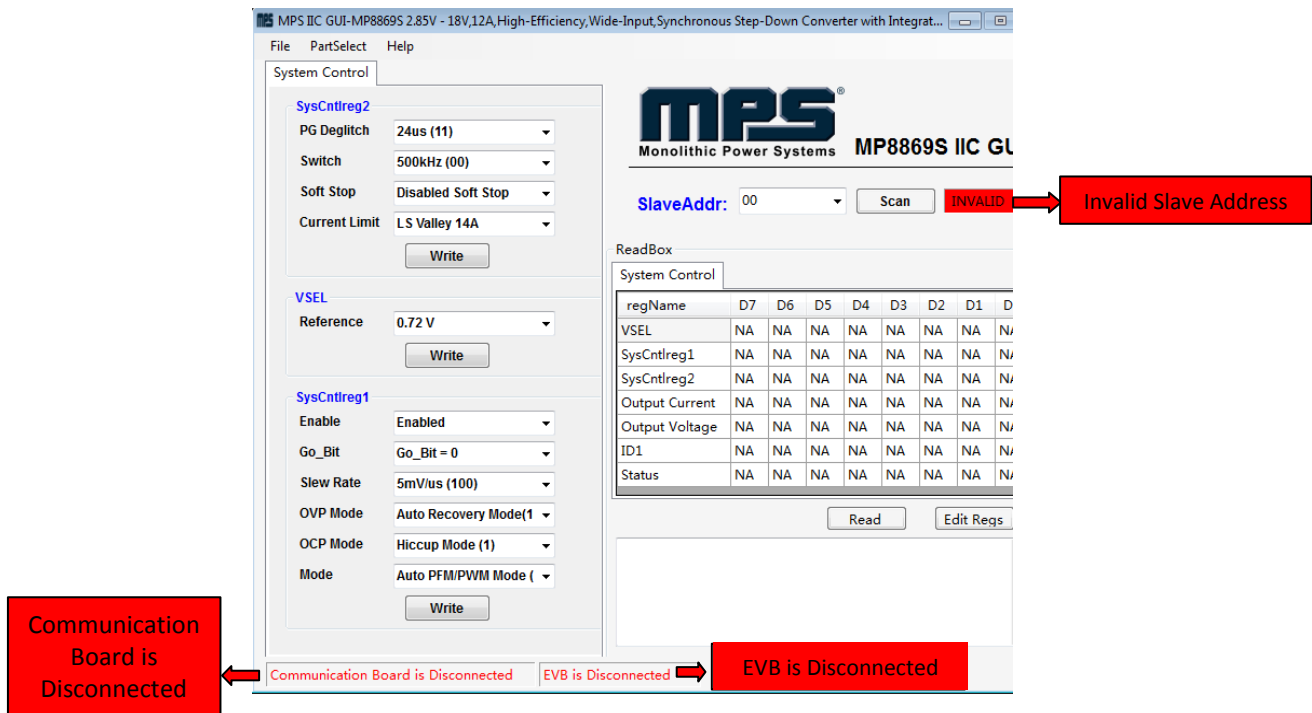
MPS IIC GUI-MP8869S 2.85V - 18V,12A,High-Efficiency,Wide-Input,Synchronous Step-Down Converter with Integrat...

File PartSelect Help

System Control

SysCntlreg2

PG Deglitch 24us (11)

Switch 500kHz (00)

Soft Stop Disabled Soft Stop

Current Limit LS Valley 14A

Write

VSEL

Reference 0.72 V

Write

SysCntlreg1

Enable Enabled

Go_Bit Go_Bit = 0

Slew Rate 5mV/us (100)

OVP Mode Auto Recovery Mode(1

OCP Mode Hiccup Mode (1)

Mode Auto PFM/PWM Mode (

Write

MPS®
Monolithic Power Systems

MP8869S IIC GU

SlaveAddr: 00 Scan INVALID

Invalid Slave Address

ReadBox

System Control

| regName | D7 | D6 | D5 | D4 | D3 | D2 | D1 | D |
|---|---|---|---|---|---|---|---|---|
| VSEL | NA | NA | NA | NA | NA | NA | NA | N |
| SysCntlreg1 | NA | NA | NA | NA | NA | NA | NA | N |
| SysCntlreg2 | NA | NA | NA | NA | NA | NA | NA | N |
| Output Current | NA | NA | NA | NA | NA | NA | NA | N |
| Output Voltage | NA | NA | NA | NA | NA | NA | NA | N |
| ID1 | NA | NA | NA | NA | NA | NA | NA | N |
| Status | NA | NA | NA | NA | NA | NA | NA | N |

Read Edit Regs

Communication Board is Disconnected

Communication Board is Disconnected EVB is Disconnected

EVB is Disconnected